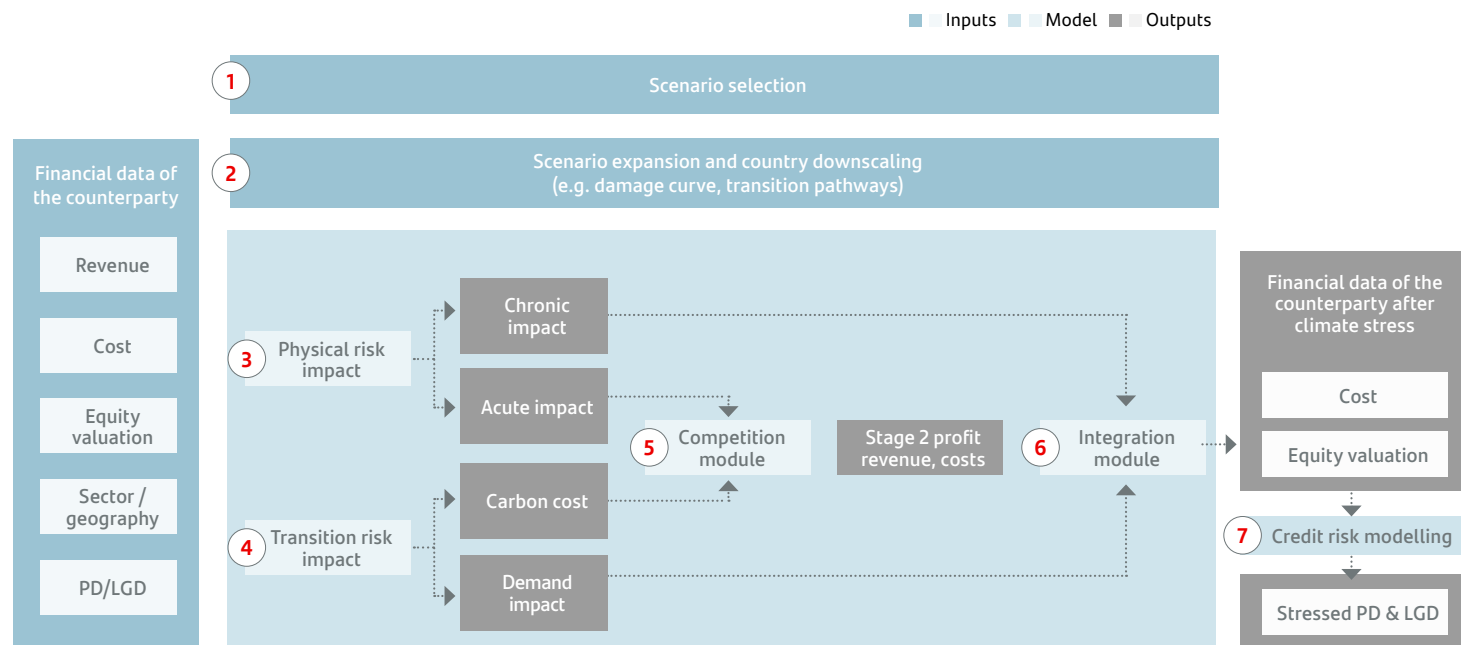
Inputs Model Outputs

1 Scenario selection

Financial data of the counterparty

Revenue

Cost

Equity valuation

Sector / geography

PD/LGD

2 Scenario expansion and country downscaling (e.g. damage curve, transition pathways)

3 Physical risk impact

Chronic impact

Acute impact

4 Transition risk impact

Carbon cost

Demand impact

5 Competition module

Stage 2 profit revenue, costs

6 Integration module

Financial data of the counterparty after climate stress

Cost

Equity valuation

7 Credit risk modelling

Stressed PD & LGD